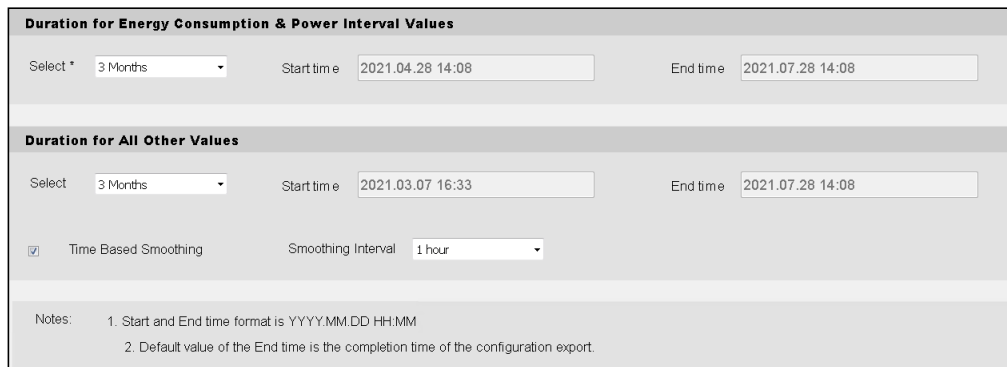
Duration for Energy Consumption & Power Interval Values

Select * 3 Months Start time 2021.04.28 14:08 End time 2021.07.28 14:08

Duration for All Other Values

Select 3 Months Start time 2021.03.07 16:33 End time 2021.07.28 14:08

Time Based Smoothing Smoothing Interval 1 hour

Notes: 1. Start and End time format is YYYY.MM.DD HH:MM

2. Default value of the End time is the completion time of the configuration export.